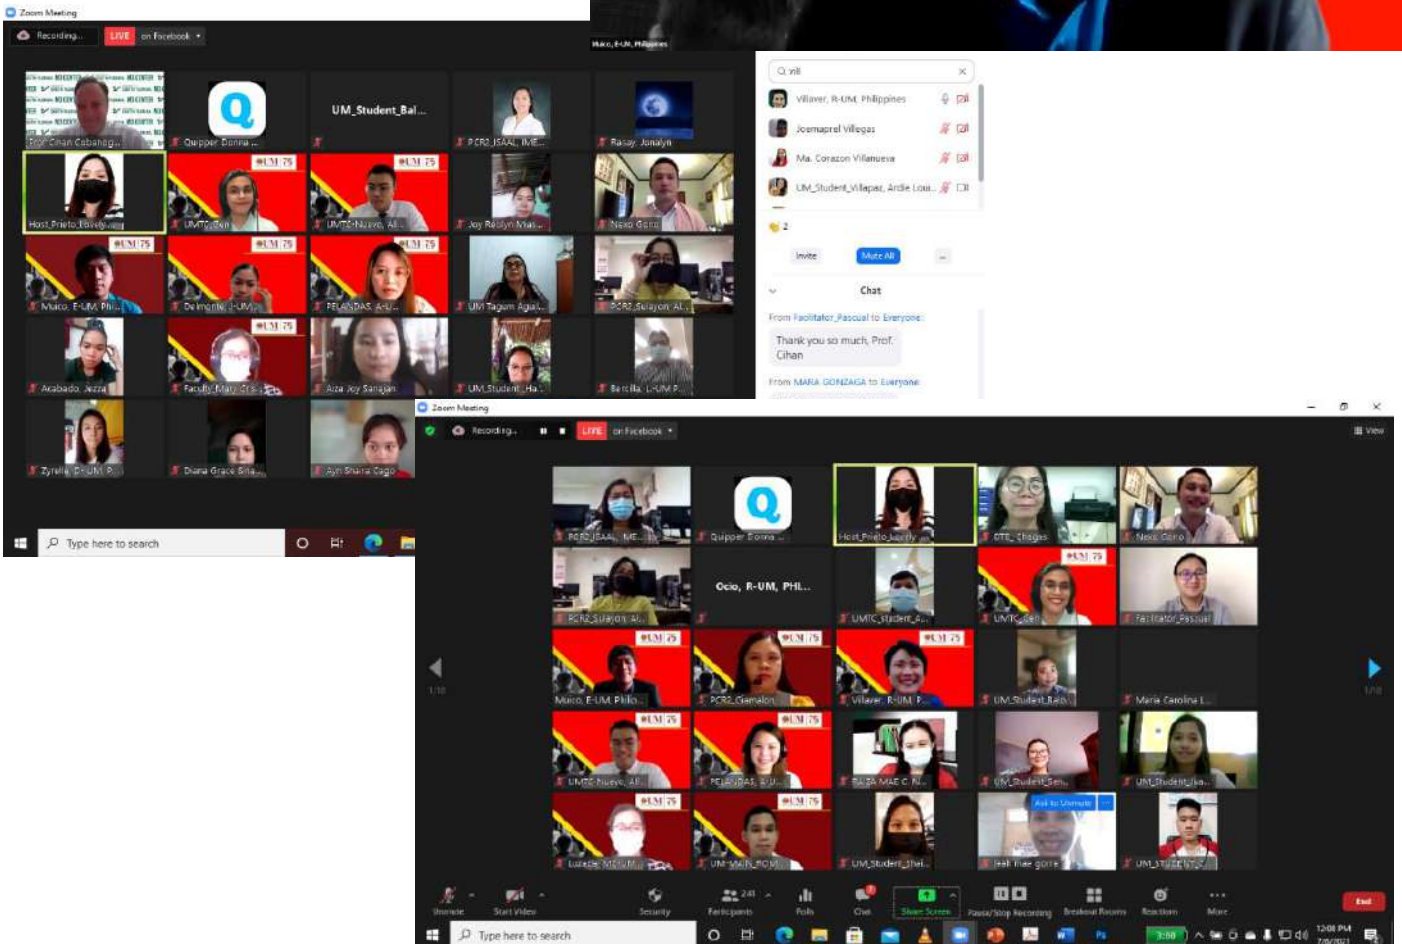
Zoom Meeting

Recording...

LIVE on Facebook

Maico, E-UM, Philippines

Prof. Cihan Cabanog...

Quipper Donna ...

UM_Student_Bal...

PCR2_ISAAL, ME...

Rasay, Jonalyn

Host_Prieto_Lovely...

UMTC_Zen

UMTC-Nueva, Al...

Joy Reslyn Mas...

Nexo Cono

Maico, E-UM, Phi...

De Imonte, I-UM...

PELANDAS, A-U...

UM Tagum Agul...

PCR2_Sulayon, Al...

Acabado, Jezza

Faculty_Mary Cris...

Aiza Joy Sanajan

UM_Student_Ha...

Barcilla, L-UM P...

Zyrelle, D-UM P...

Diana Grace Sina...

Ayn Shaira Gago

Type here to search

Q vill

Villaver, R-UM, Philippines

Joemaprel Villegas

Ma. Corazon Villanueva

UM_Student_Villapaz, Ardie Loui...

2

Invite

Mute All

...

Chat

From Facilitator_Pascual to Everyone:

Thank you so much, Prof. Cihan

From MARIA GONZAGA to Everyone:

Zoom Meeting

Recording...

LIVE on Facebook

View

PCR2_ISAAL, ME...

Quipper Donna ...

Host_Prieto_Lovely...

CTE_Chagas

Nexo Cono

PCR2_Sulayon, Al...

Ocio, R-UM, PHI...

UMTC_Student_A...

UMTC_Zen

Facilitator_Pascual

1/10

1/10

Maico, E-UM, Philo...

PCR2_Gamalon...

Villaver, R-UM, P...

UM_Student_Rao...

Maria Carolina L...

UMTC-Nueva, Al...

PELANDAS, A-U...

RAIZA MAE C. N...

UM_Student_Sen...

UM_Student_Iva...

Lucaide, MD-UM...

UM-MAIN_ROM...

UM_Student_Shai...

Ask to Unmute

Jeah Mae gome

UM_STUDENT_C...

Unmute

Start Video

Security

Participants 241

Polls

Chat

Share Screen

Pause/Stop Recording

Breakout Rooms

Reactions

More

End

Type here to search

12:08 PM
7/6/2021